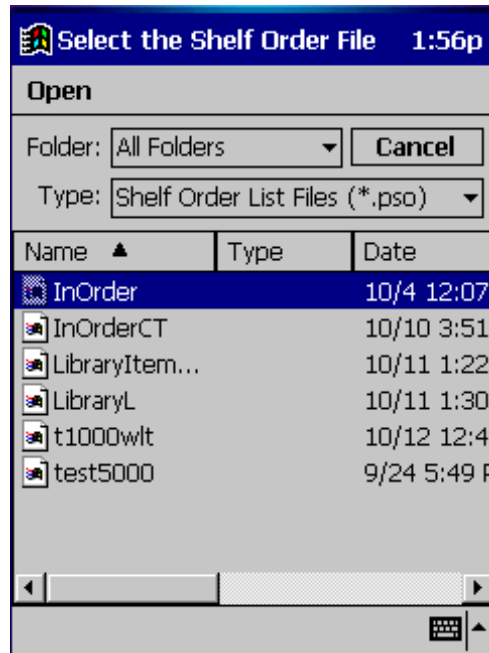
Select the Shelf Order File 1:56p

Open

Folder: All Folders Cancel

Type: Shelf Order List Files (*.pso)

| Name ▲ | Type | Date |
|---|---|---|
| InOrder | | 10/4 12:07 |
| InOrderCT | | 10/10 3:51 |
| LibraryItem... | | 10/11 1:22 |
| LibraryL | | 10/11 1:30 |
| t1000wlt | | 10/12 12:4 |
| test5000 | | 9/24 5:49 P |